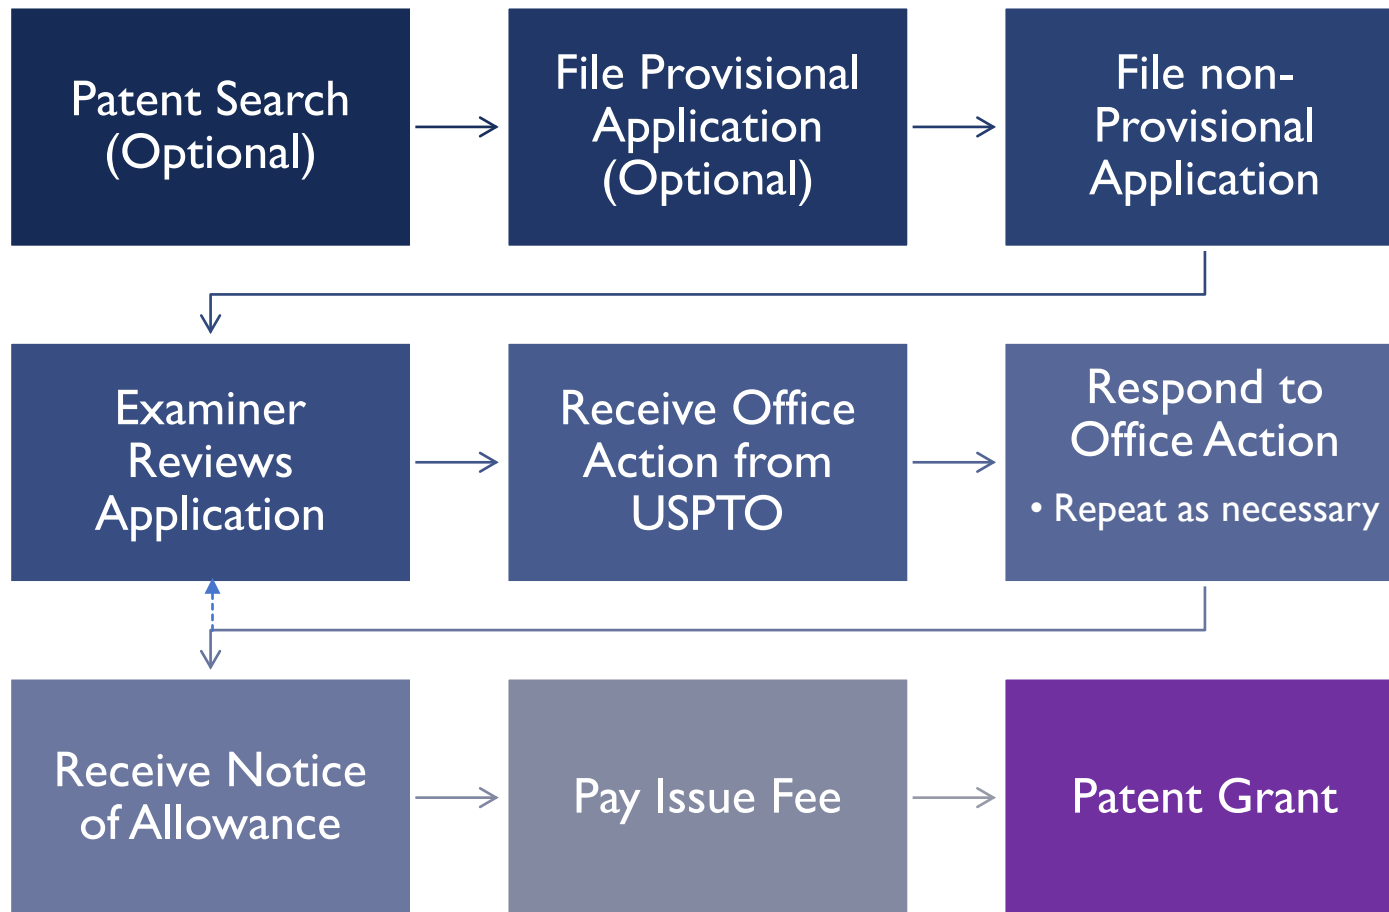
Patent Search (Optional)

File Provisional Application (Optional)

File non-Provisional Application

Examiner Reviews Application

Receive Office Action from USPTO

Respond to Office Action
• Repeat as necessary

Receive Notice of Allowance

Pay Issue Fee

Patent Grant